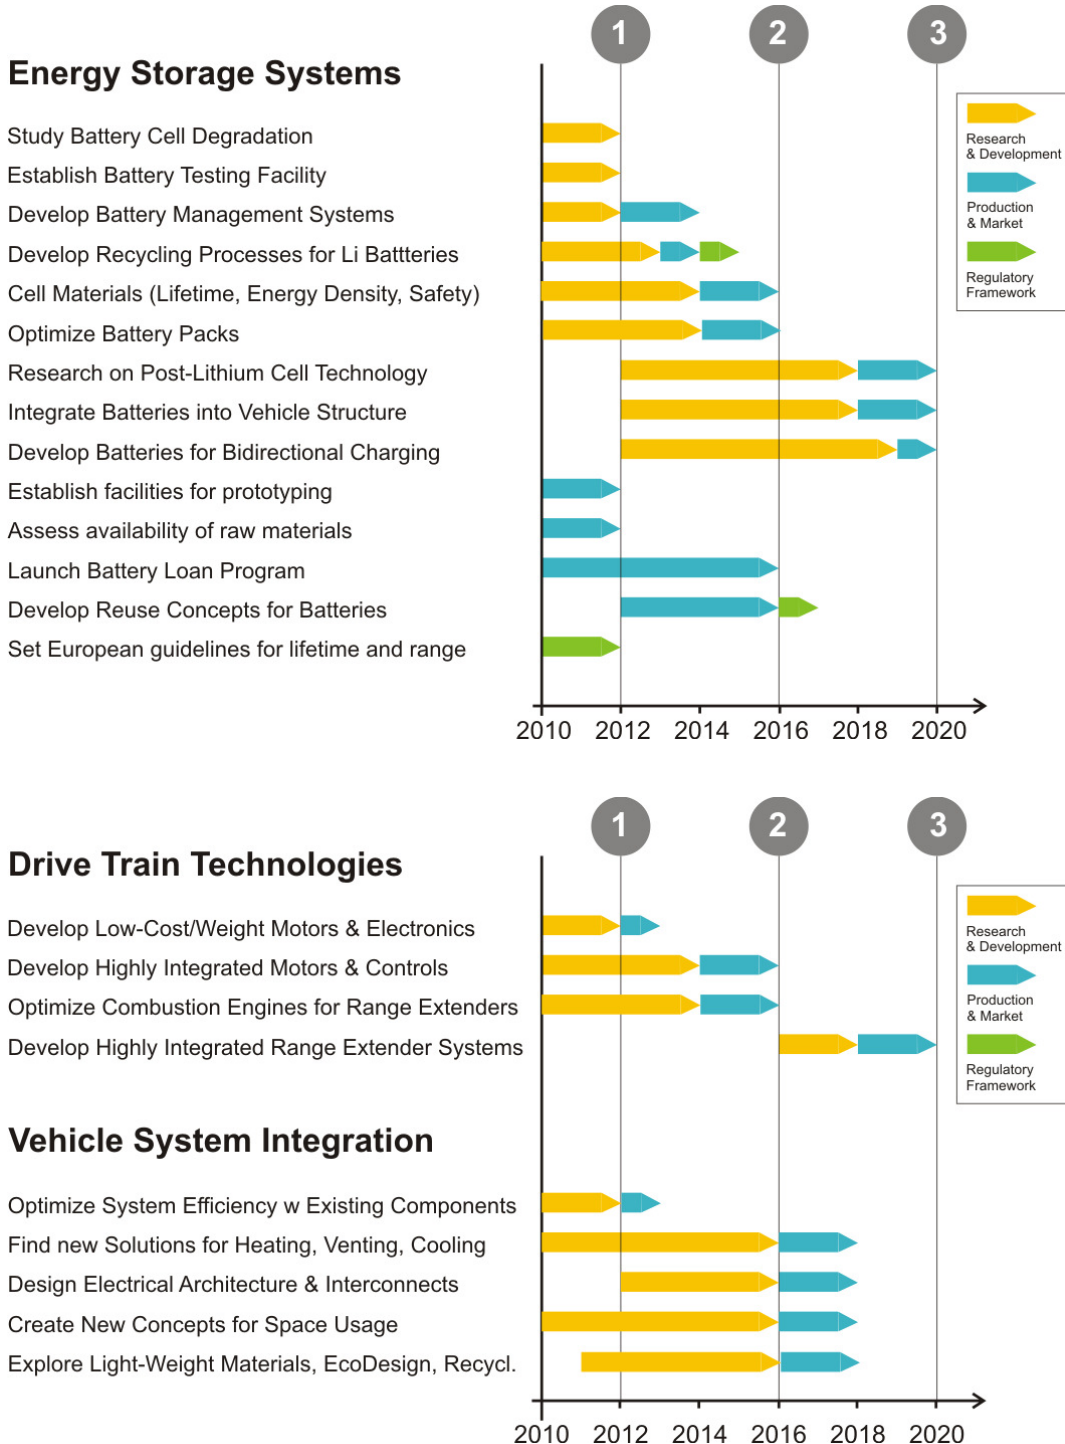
1 2 3

Energy Storage Systems

Study Battery Cell Degradation
Establish Battery Testing Facility
Develop Battery Management Systems
Develop Recycling Processes for Li Battteries
Cell Materials (Lifetime, Energy Density, Safety)
Optimize Battery Packs
Research on Post-Lithium Cell Technology
Integrate Batteries into Vehicle Structure
Develop Batteries for Bidirectional Charging
Establish facilities for prototyping
Assess availability of raw materials
Launch Battery Loan Program
Develop Reuse Concepts for Batteries
Set European guidelines for lifetime and range

Research & Development
Production & Market
Regulatory Framework

2010 2012 2014 2016 2018 2020

1 2 3

Drive Train Technologies

Develop Low-Cost/Weight Motors & Electronics
Develop Highly Integrated Motors & Controls
Optimize Combustion Engines for Range Extenders
Develop Highly Integrated Range Extender Systems

Research & Development
Production & Market
Regulatory Framework

Vehicle System Integration

Optimize System Efficiency w Existing Components
Find new Solutions for Heating, Venting, Cooling
Design Electrical Architecture & Interconnects
Create New Concepts for Space Usage
Explore Light-Weight Materials, EcoDesign, Recycl.

2010 2012 2014 2016 2018 2020